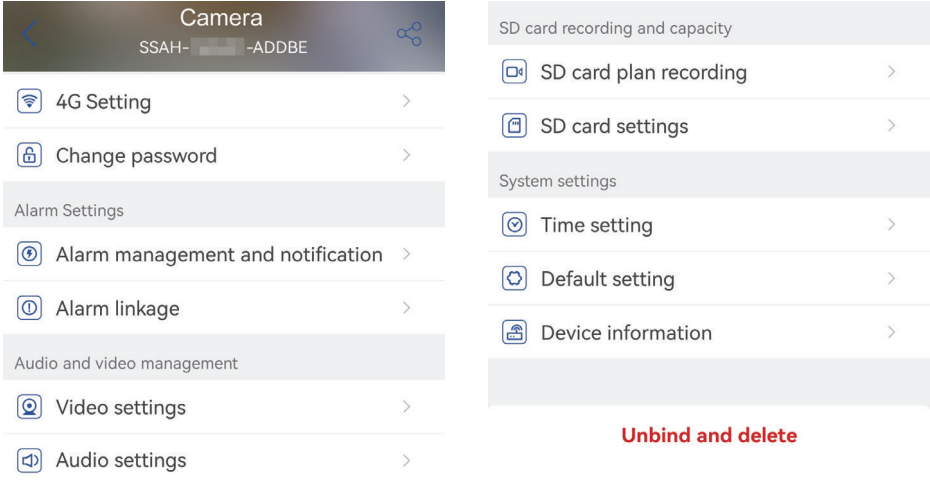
Camera
SSAH-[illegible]-ADDBE

4G Setting

Change password

Alarm Settings

Alarm management and notification

Alarm linkage

Audio and video management

Video settings

Audio settings

SD card recording and capacity

SD card plan recording

SD card settings

System settings

Time setting

Default setting

Device information

Unbind and delete